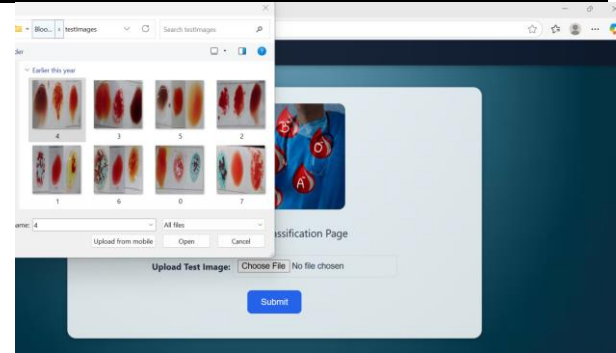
Bloo... › testimages
Search testImages
lder
Earlier this year
4
3
5
2
1
6
0
7
ame: 4
All files
Upload from mobile
Open
Cancel
B
O
A
assification Page
Upload Test Image: Choose File No file chosen
Submit